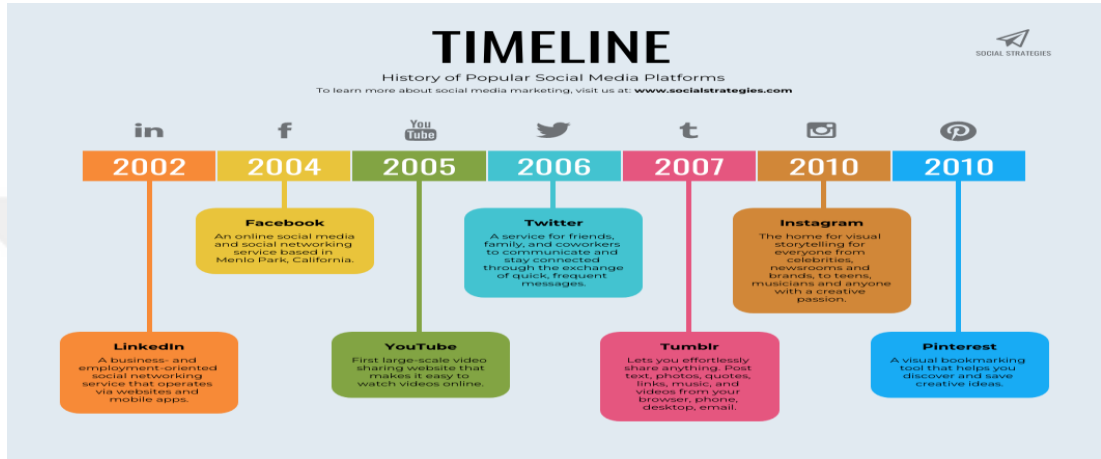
TIMELINE

History of Popular Social Media Platforms

To learn more about social media marketing, visit us at: www.socialstrategies.com

SOCIAL STRATEGIES

in f You Tube

2002 2004 2005 2006 2007 2010 2010

Facebook
An online social media and social networking service based in Menlo Park, California.

Twitter
A service for friends, family, and coworkers to communicate and stay connected through the exchange of quick, frequent messages.

Instagram
The home for visual storytelling for everyone from celebrities, newsrooms and brands, to teens, musicians and anyone with a creative passion.

LinkedIn
A business- and employment-oriented social networking service that operates via websites and mobile apps.

YouTube
First large-scale video sharing website that makes it easy to watch videos online.

Tumblr
Lets you effortlessly share anything. Post text, photos, quotes, links, music, and videos from your browser, phone, desktop, email.

Pinterest
A visual bookmarking tool that helps you discover and save creative ideas.